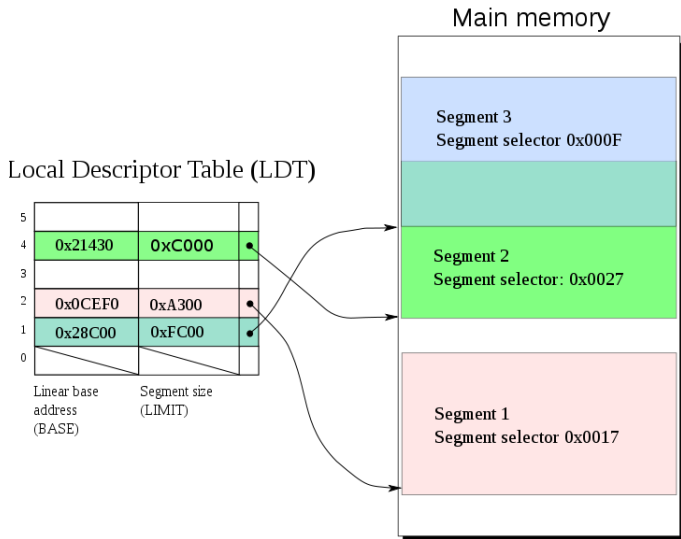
Main memory

Local Descriptor Table (LDT)

| | | | |
|---|---|---|---|
| 5 | | | |
| 4 | 0x21430 | 0xC000 | |
| 3 | | | |
| 2 | 0x0CEF0 | 0xA300 | |
| 1 | 0x28C00 | 0xFC00 | |
| 0 | | | |

Linear base address (BASE)

Segment size (LIMIT)

Segment 3
Segment selector 0x000F

Segment 2
Segment selector: 0x0027

Segment 1
Segment selector 0x0017